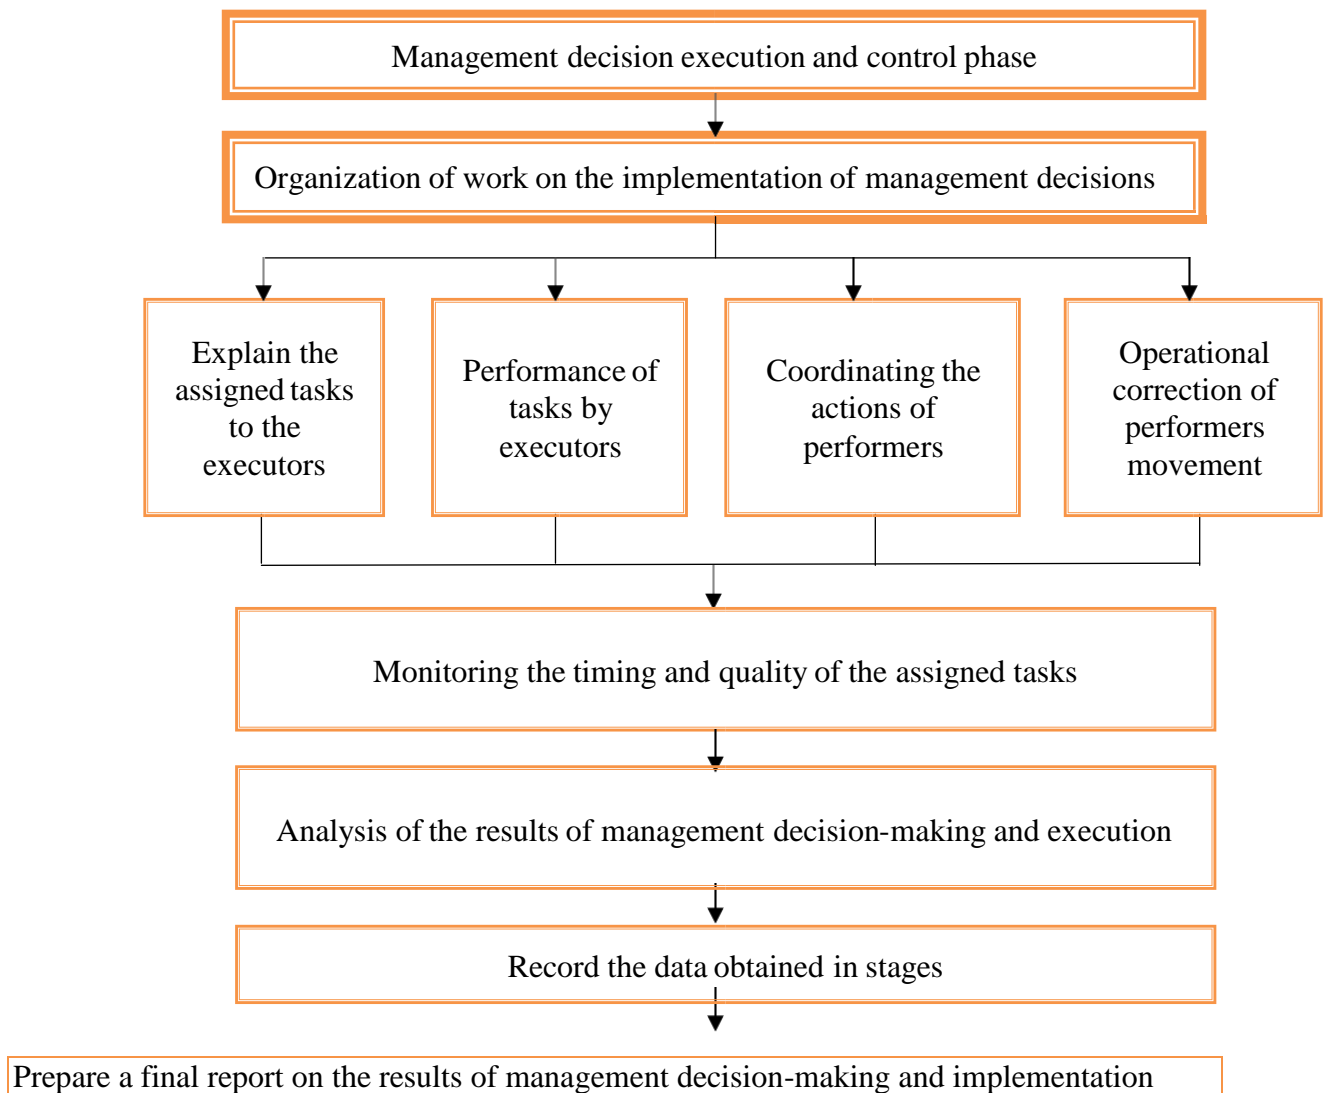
Management decision execution and control phase

Organization of work on the implementation of management decisions

Explain the assigned tasks to the executors

Performance of tasks by executors

Coordinating the actions of performers

Operational correction of performers movement

Monitoring the timing and quality of the assigned tasks

Analysis of the results of management decision-making and execution

Record the data obtained in stages

Prepare a final report on the results of management decision-making and implementation